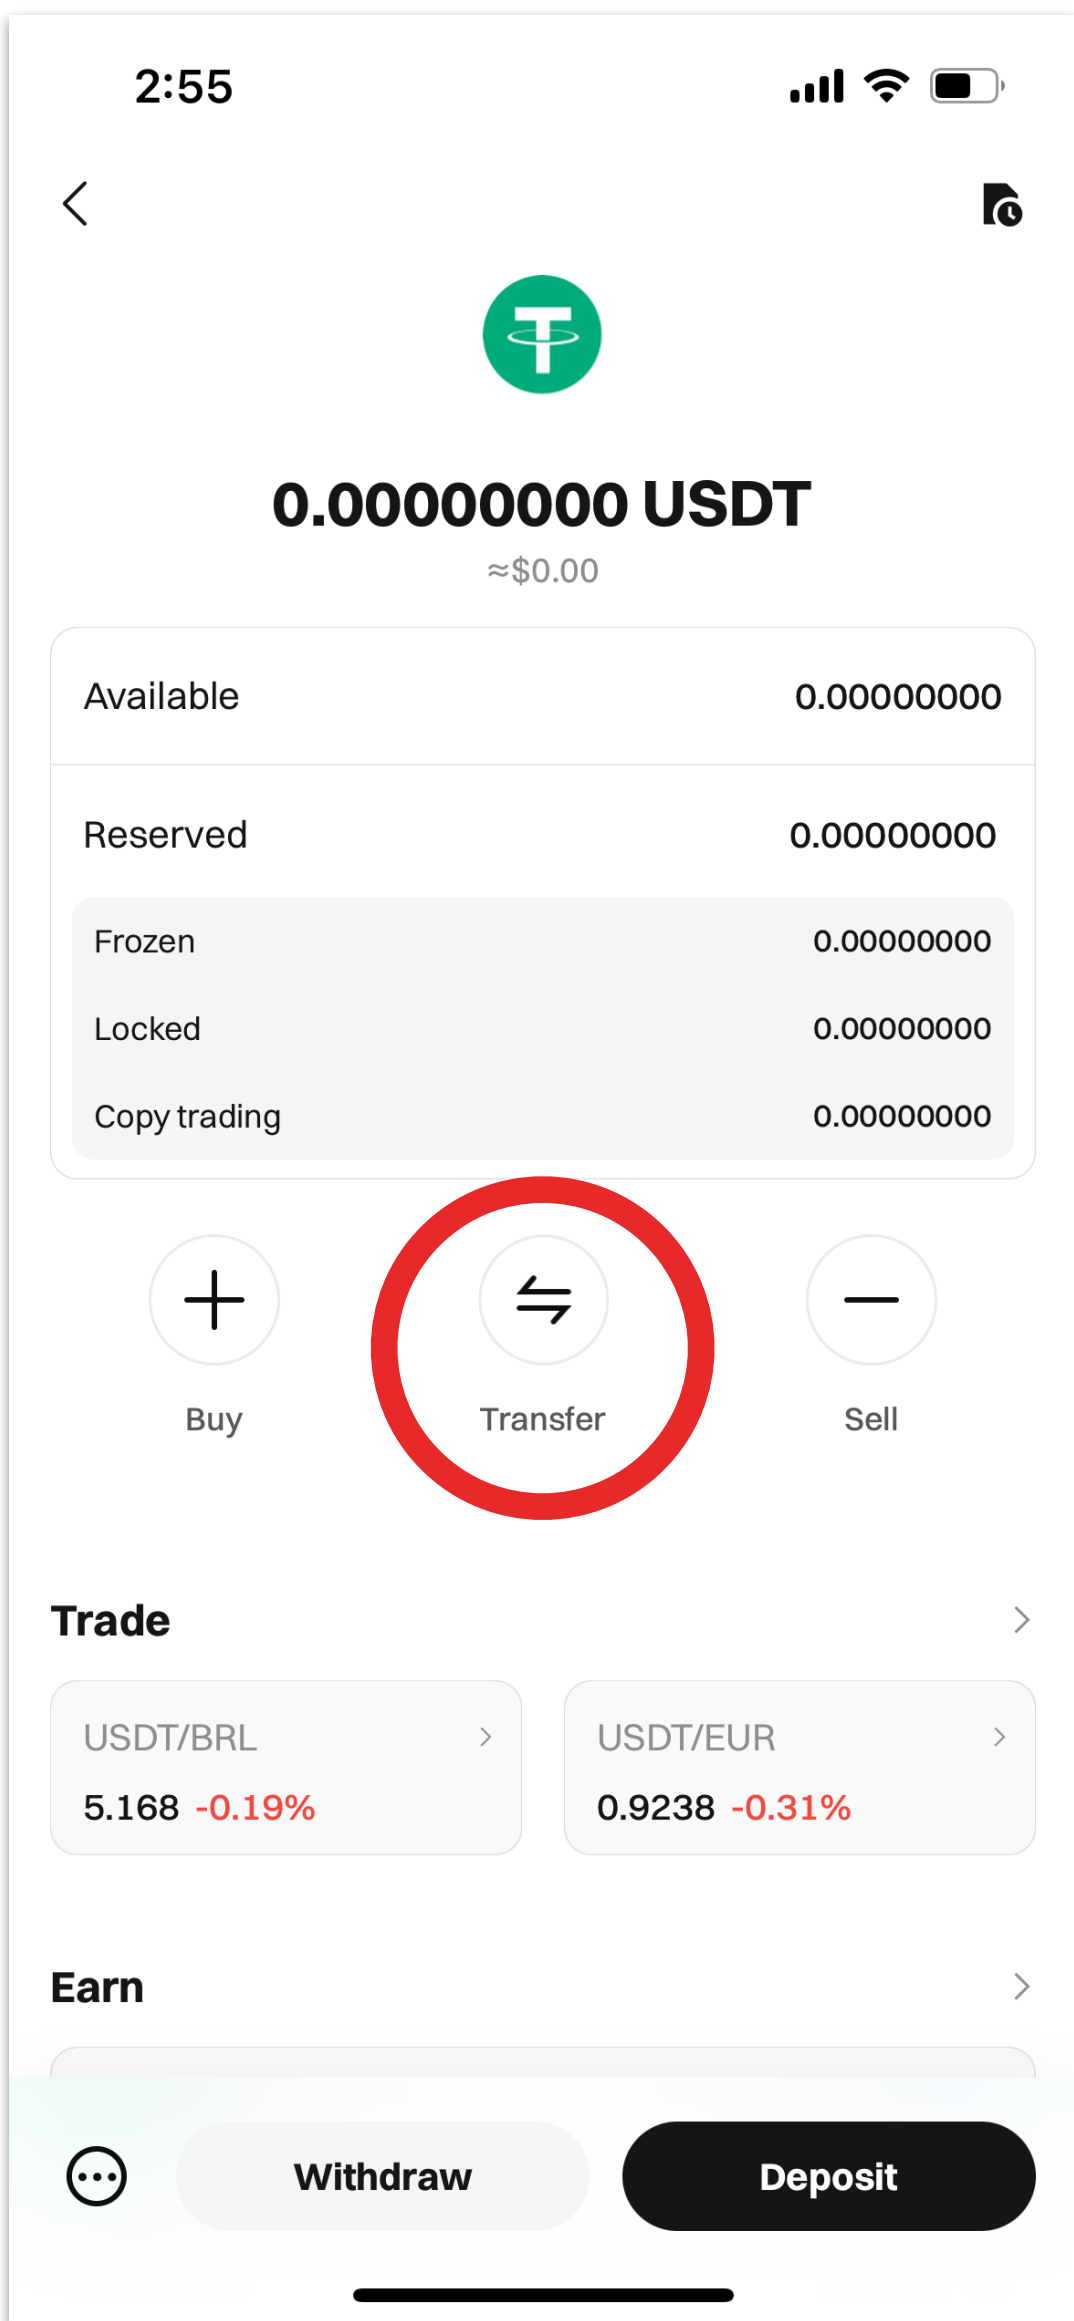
2:55

0.00000000 USDT
≈$0.00

Available 0.00000000

Reserved 0.00000000

Frozen 0.00000000
Locked 0.00000000
Copy trading 0.00000000

Buy
Transfer
Sell

Trade

USDT/BRL
5.168 -0.19%

USDT/EUR
0.9238 -0.31%

Earn

Withdraw
Deposit